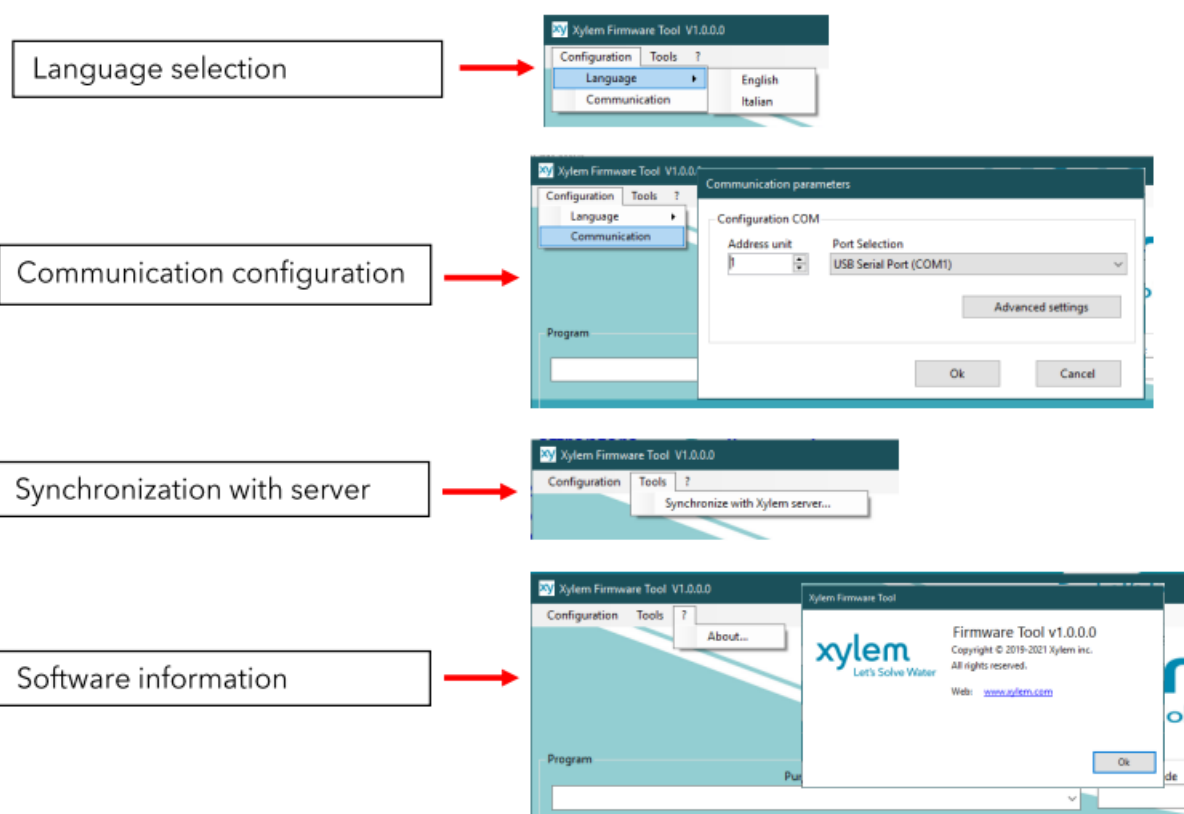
Language selection

Xylem Firmware Tool V1.0.0.0
Configuration Tools ?
Language
English
Communication
Italian

Communication configuration

Xylem Firmware Tool V1.0.0.
Configuration Tools ?
Language
Communication
Program
Communication parameters
Configuration COM
Address unit
1
Port Selection
USB Serial Port (COM1)
Advanced settings
Ok
Cancel

Synchronization with server

Xylem Firmware Tool V1.0.0.0
Configuration Tools ?
Synchronize with Xylem server...

Software information

Xylem Firmware Tool V1.0.0.0
Configuration Tools ?
About...
Program
Pu
Xylem Firmware Tool
xylem
Let's Solve Water
Firmware Tool v1.0.0.0
Copyright © 2019-2021 Xylem inc.
All rights reserved.
Web: www.xylem.com
Ok
de